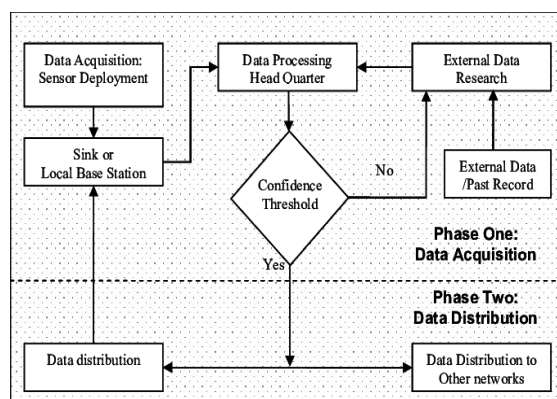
Data Acquisition: Sensor Deployment

Data Processing Head Quarter

External Data Research

Sink or Local Base Station

No

External Data /Past Record

Confidence Threshold

Phase One: Data Acquisition

Yes

Phase Two: Data Distribution

Data distribution

Data Distribution to Other networks